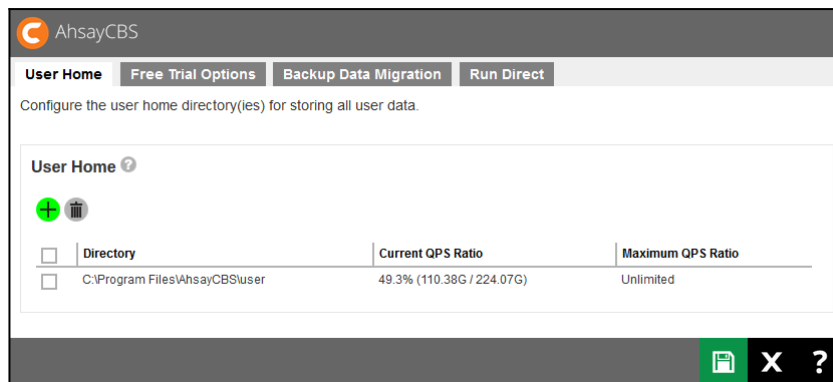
AhsayCBS

User Home | Free Trial Options | Backup Data Migration | Run Direct

Configure the user home directory(ies) for storing all user data.

User Home

| | Directory | Current QPS Ratio | Maximum QPS Ratio |
|---|---|---|---|
| | C:\Program Files\AhsayCBS\user | 49.3% (110.38G / 224.07G) | Unlimited |

X ?